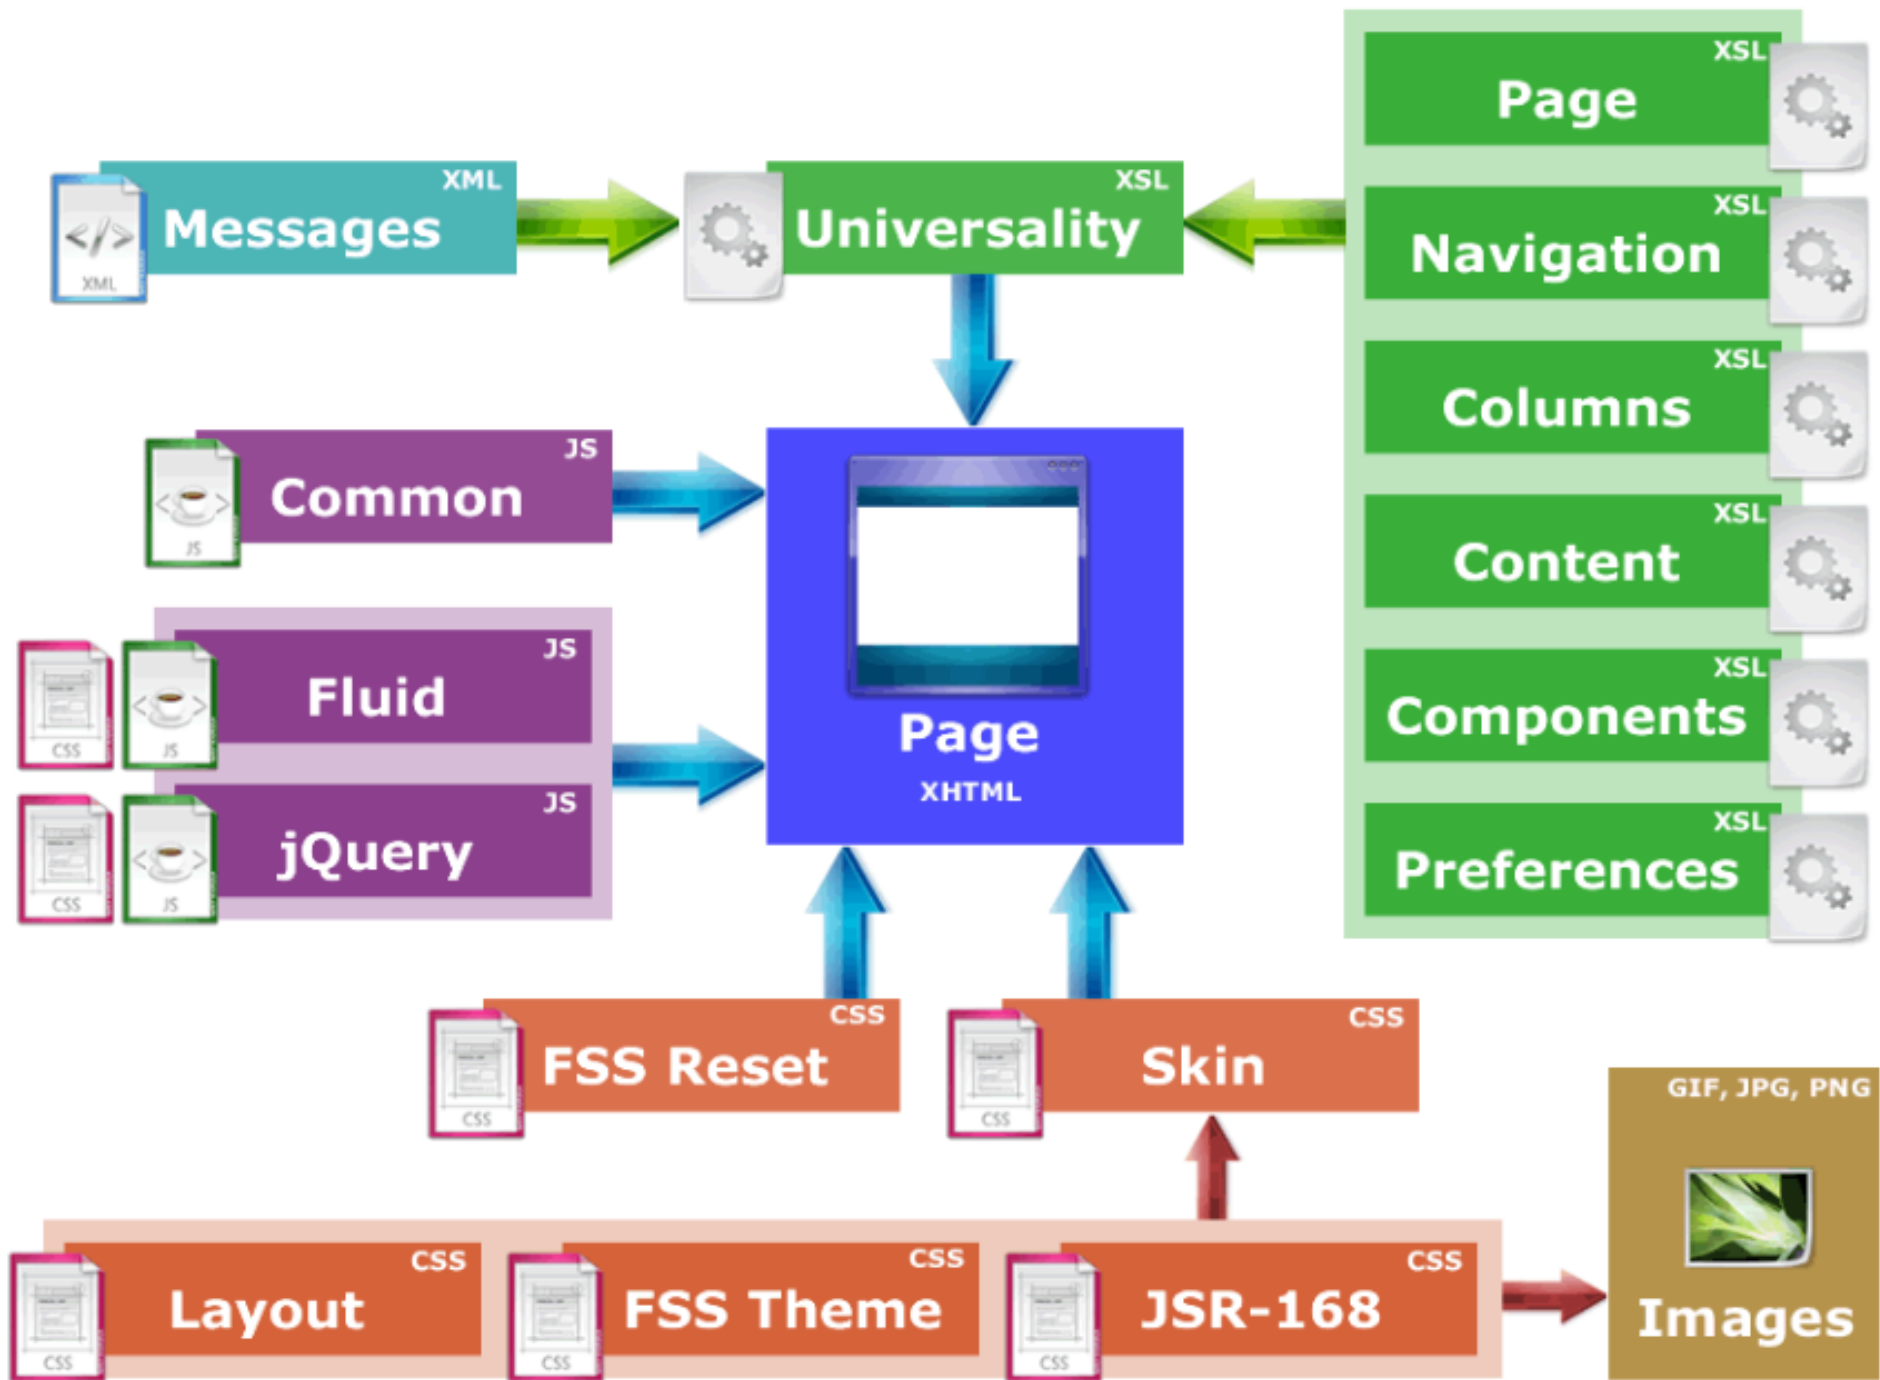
XML
Messages
XML

XSL
Universality

XSL
Page

XSL
Navigation

XSL
Columns

XSL
Content

XSL
Components

XSL
Preferences

JS
Common
JS

JS
Fluid
CSS
JS

JS
jQuery
CSS
JS

Page
XHTML

CSS
FSS Reset
CSS

CSS
Skin
CSS

CSS
Layout
CSS

CSS
FSS Theme
CSS

CSS
JSR-168
CSS

GIF, JPG, PNG
Images